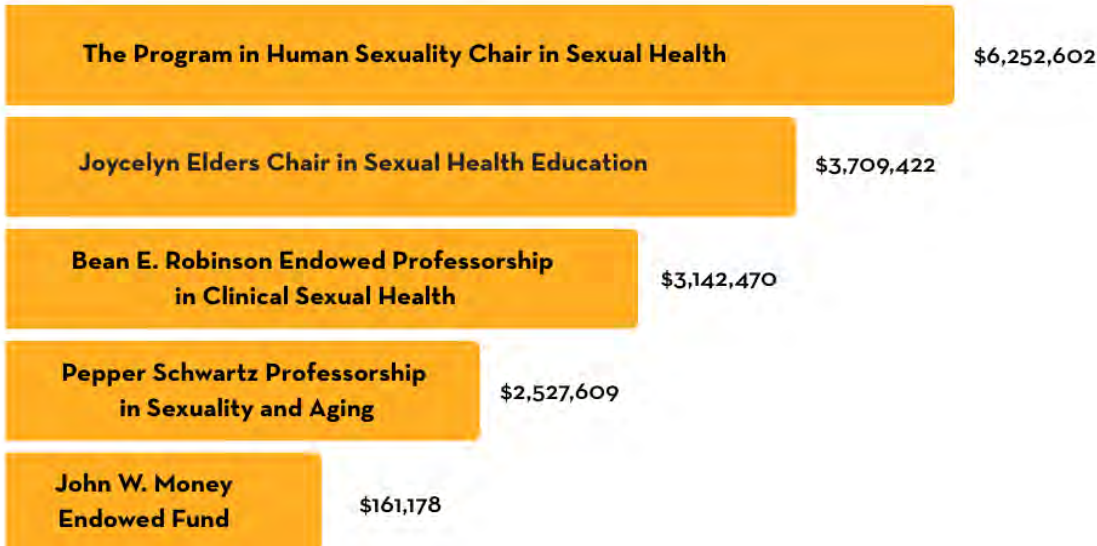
The Program in Human Sexuality Chair in Sexual Health $6,252,602

Joycelyn Elders Chair in Sexual Health Education $3,709,422

Bean E. Robinson Endowed Professorship in Clinical Sexual Health $3,142,470

Pepper Schwartz Professorship in Sexuality and Aging $2,527,609

John W. Money Endowed Fund $161,178